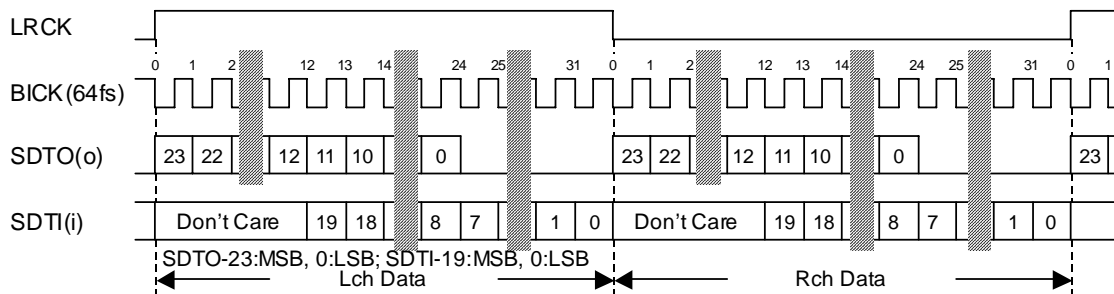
LRCK

0 1 2 12 13 14 24 25 31 0 1 2 12 13 14 24 25 31 0 1

BICK(64fs)

SDTO(o)

23 22 12 11 10 0 23 22 12 11 10 0 23

SDTI(i)

Don't Care 19 18 8 7 1 0 Don't Care 19 18 8 7 1 0

SDTO-23:MSB, 0:LSB; SDTI-19:MSB, 0:LSB

Lch Data

Rch Data